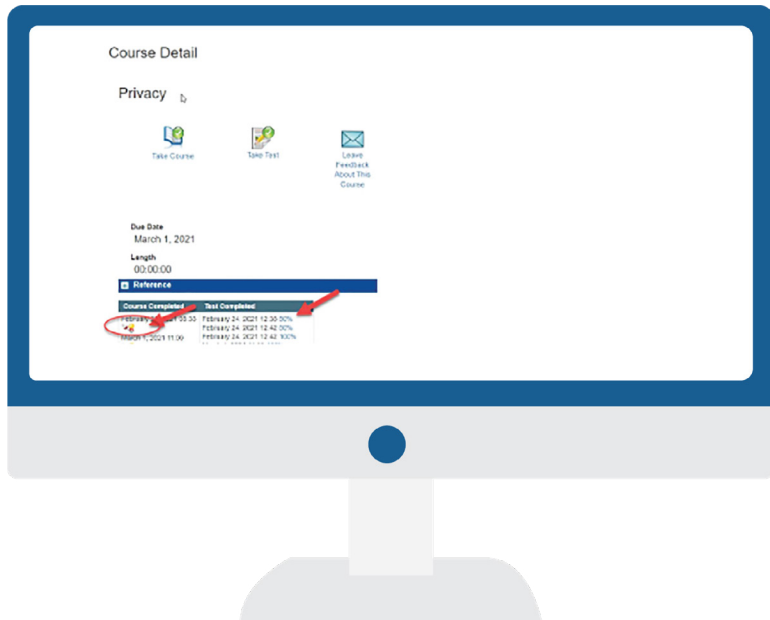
Course Detail

Privacy

Take Course

Take Test

Leave Feedback About This Course

Due Date
March 1, 2021

Length
00:00:00

Reference

| Course Completed | Test Completed |
|---|---|
| February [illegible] 12:35 | February 24, 2021 12:35 50% |
| March 1, 2021 11:00 | February 24, 2021 12:42 50% |
| | February 24, 2021 12:42 100% |